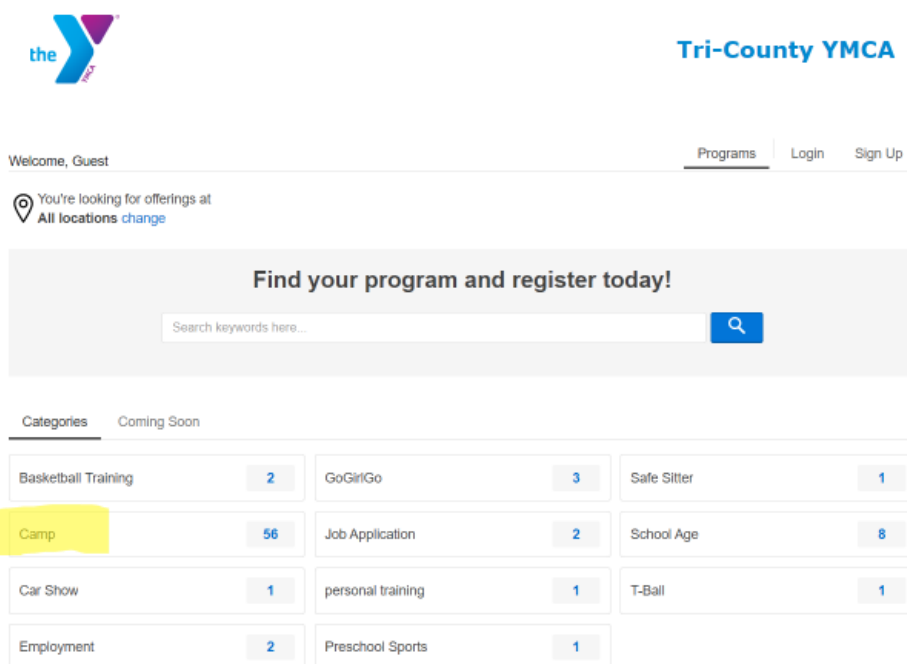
the YMCA

Tri-County YMCA

Welcome, Guest

Programs Login Sign Up

You're looking for offerings at
All locations change

Find your program and register today!

Search keywords here...

Categories Coming Soon

| | | | | | |
|---|---|---|---|---|---|
| Basketball Training | 2 | GoGirlGo | 3 | Safe Sitter | 1 |
| Camp | 56 | Job Application | 2 | School Age | 8 |
| Car Show | 1 | personal training | 1 | T-Ball | 1 |
| Employment | 2 | Preschool Sports | 1 | | |